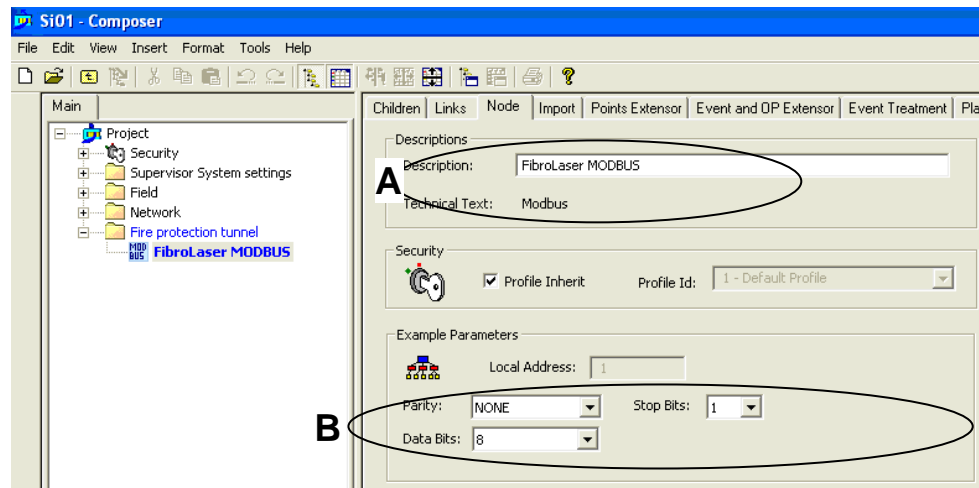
Si01 - Composer

File Edit View Insert Format Tools Help

Main

Project
Security
Supervisor System settings
Field
Network
Fire protection tunnel
MOD BUS FibroLaser MODBUS

Children | Links | Node | Import | Points Extensor | Event and OP Extensor | Event Treatment | Pla

Descriptions
Description: FibroLaser MODBUS
Technical Text: Modbus

A

Security
Profile Inherit
Profile Id: 1 - Default Profile

Example Parameters
Local Address: 1

Parity: NONE
Stop Bits: 1
Data Bits: 8

B